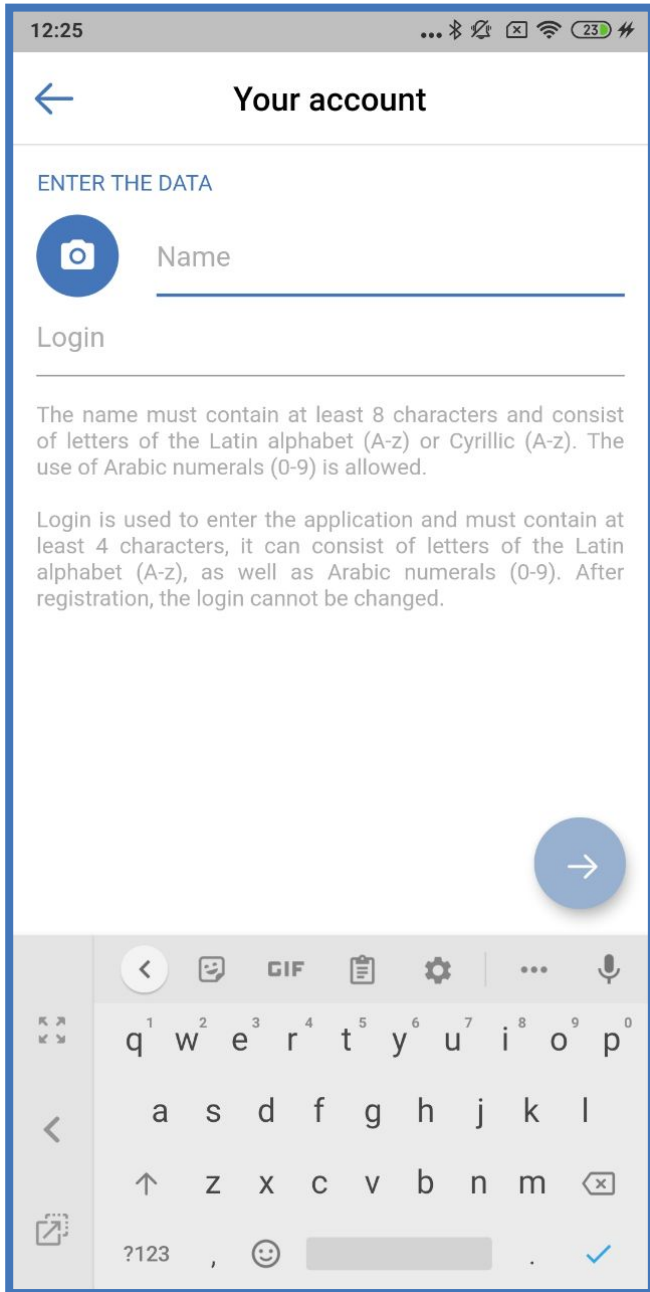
12:25 ... 23

Your account

ENTER THE DATA

Name

Login

The name must contain at least 8 characters and consist of letters of the Latin alphabet (A-z) or Cyrillic (A-z). The use of Arabic numerals (0-9) is allowed.

Login is used to enter the application and must contain at least 4 characters, it can consist of letters of the Latin alphabet (A-z), as well as Arabic numerals (0-9). After registration, the login cannot be changed.

GIF ...

q 1 w 2 e 3 r 4 t 5 y 6 u 7 i 8 o 9 p 0
a s d f g h j k l
z x c v b n m
?123 , .